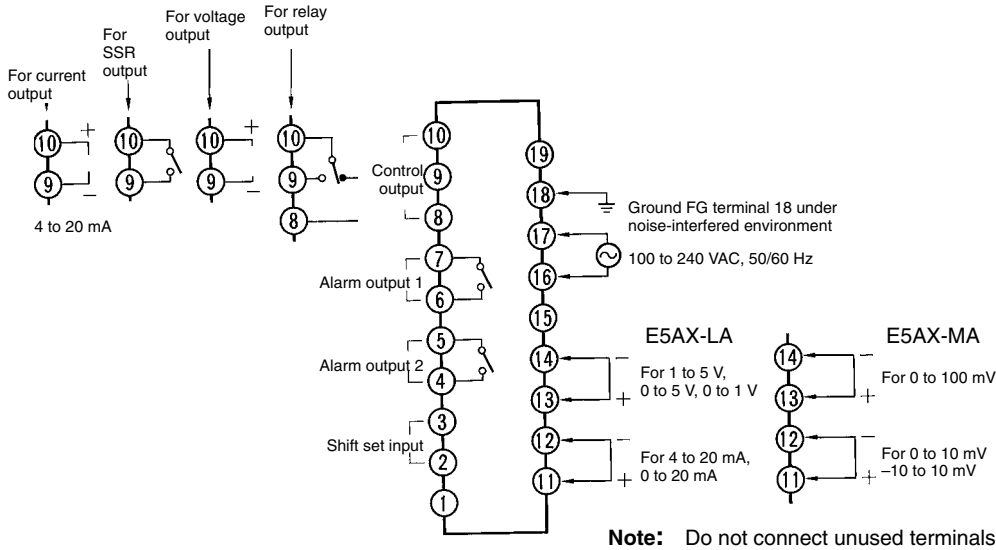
For current output

For SSR output

For voltage output

For relay output

10 +
9 −

4 to 20 mA

10
9

10 +
9 −

10
9
8

10
Control output 9
8

7
Alarm output 1
6

5
Alarm output 2
4

3
Shift set input
2
1

19
18
17
16
15
14
13
12
11

Ground FG terminal 18 under noise-interfered environment

100 to 240 VAC, 50/60 Hz

E5AX-LA

For 1 to 5 V, 0 to 5 V, 0 to 1 V
−
+

For 4 to 20 mA, 0 to 20 mA
−
+

E5AX-MA

14
13
12
11

For 0 to 100 mV
−
+

For 0 to 10 mV
−10 to 10 mV
−
+

**Note:** Do not connect unused terminals